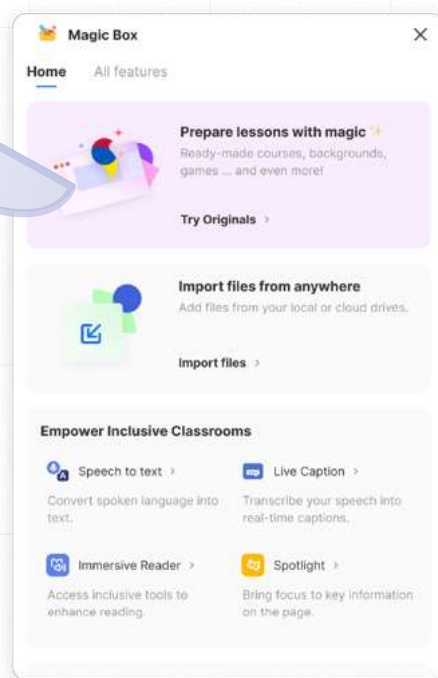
Magic Box

×

Home All features

Prepare lessons with magic

Ready-made courses, backgrounds, games ... and even more!

Try Originals >

Import files from anywhere

Add files from your local or cloud drives.

Import files >

Empower Inclusive Classrooms

Speech to text >

Convert spoken language into text.

Live Caption >

Transcribe your speech into real-time captions.

Immersive Reader >

Access inclusive tools to enhance reading.

Spotlight >

Bring focus to key information on the page.